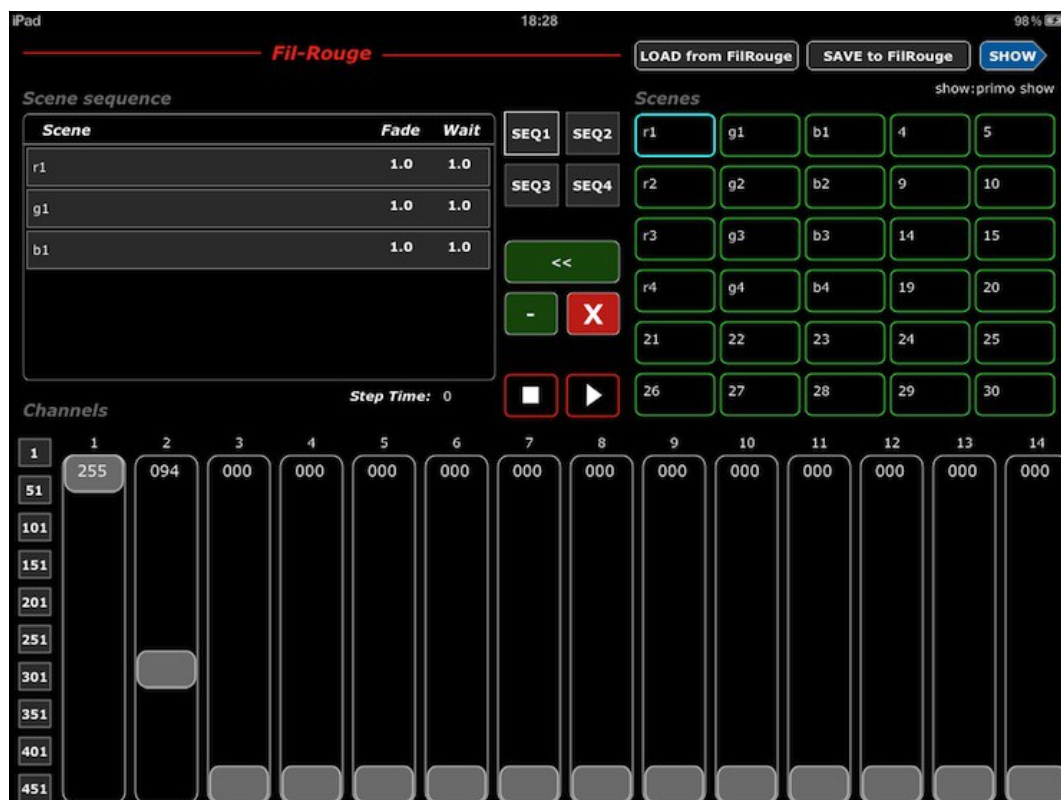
iPad 18:28 98 %

Fil-Rouge

LOAD from FilRouge SAVE to FilRouge SHOW

show:primo show

Scene sequence

| Scene | Fade | Wait |
|---|---|---|
| r1 | 1.0 | 1.0 |
| g1 | 1.0 | 1.0 |
| b1 | 1.0 | 1.0 |

SEQ1 SEQ2
SEQ3 SEQ4

<<

- X

Step Time: 0

Scenes

| r1 | g1 | b1 | 4 | 5 |
|---|---|---|---|---|
| r2 | g2 | b2 | 9 | 10 |
| r3 | g3 | b3 | 14 | 15 |
| r4 | g4 | b4 | 19 | 20 |
| 21 | 22 | 23 | 24 | 25 |
| 26 | 27 | 28 | 29 | 30 |

Channels

1 51 101 151 201 251 301 351 401 451

| 1 | 2 | 3 | 4 | 5 | 6 | 7 | 8 | 9 | 10 | 11 | 12 | 13 | 14 |
|---|---|---|---|---|---|---|---|---|---|---|---|---|---|
| 255 | 094 | 000 | 000 | 000 | 000 | 000 | 000 | 000 | 000 | 000 | 000 | 000 | 000 |